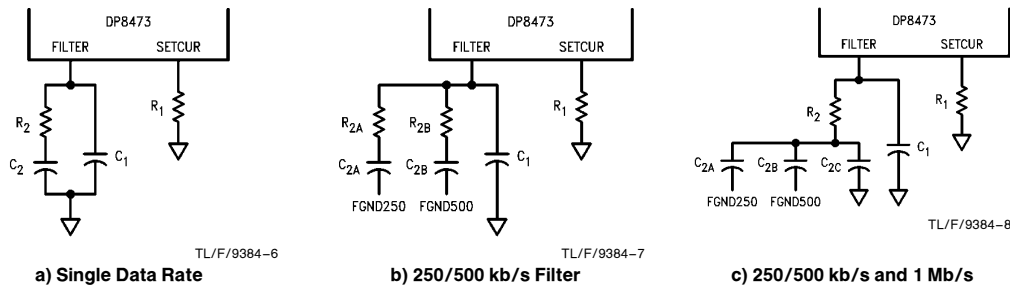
DP8473
FILTER
SETCUR
$R_2$
$C_2$
$C_1$
$R_1$
TL/F/9384-6
a) Single Data Rate

DP8473
FILTER
SETCUR
$R_{2A}$
$R_{2B}$
$C_{2A}$
$C_{2B}$
$C_1$
$R_1$
FGND250
FGND500
TL/F/9384-7
b) 250/500 kb/s Filter

DP8473
FILTER
SETCUR
$R_2$
$R_1$
$C_{2A}$
$C_{2B}$
$C_{2C}$
$C_1$
FGND250
FGND500
TL/F/9384-8
c) 250/500 kb/s and 1 Mb/s